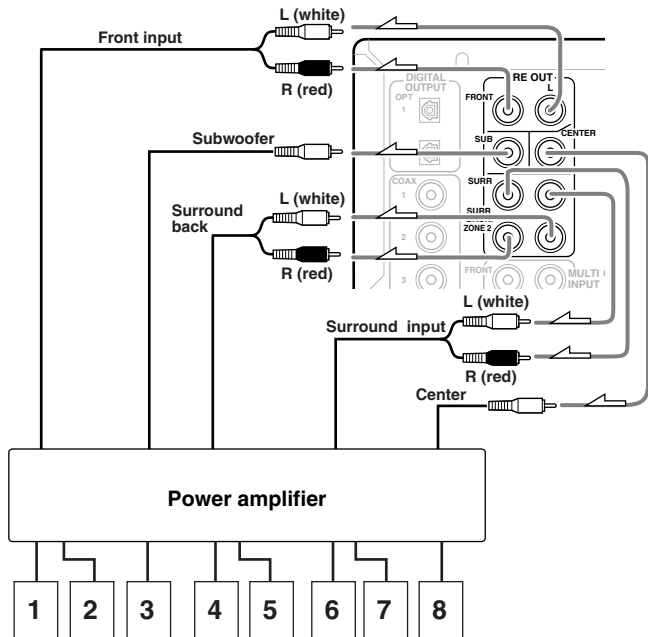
L (white)
Front input
R (red)
DIGITAL OUTPUT
OPT
1
RE OUT
L
FRONT
Subwoofer
SUB
CENTER
COAX
1
SURR
L (white)
Surround back
SURR
ZONE 2
2
R (red)
3
FRONT
MULTI INPUT
L (white)
Surround input
R (red)
Center
Power amplifier
1
2
3
4
5
6
7
8